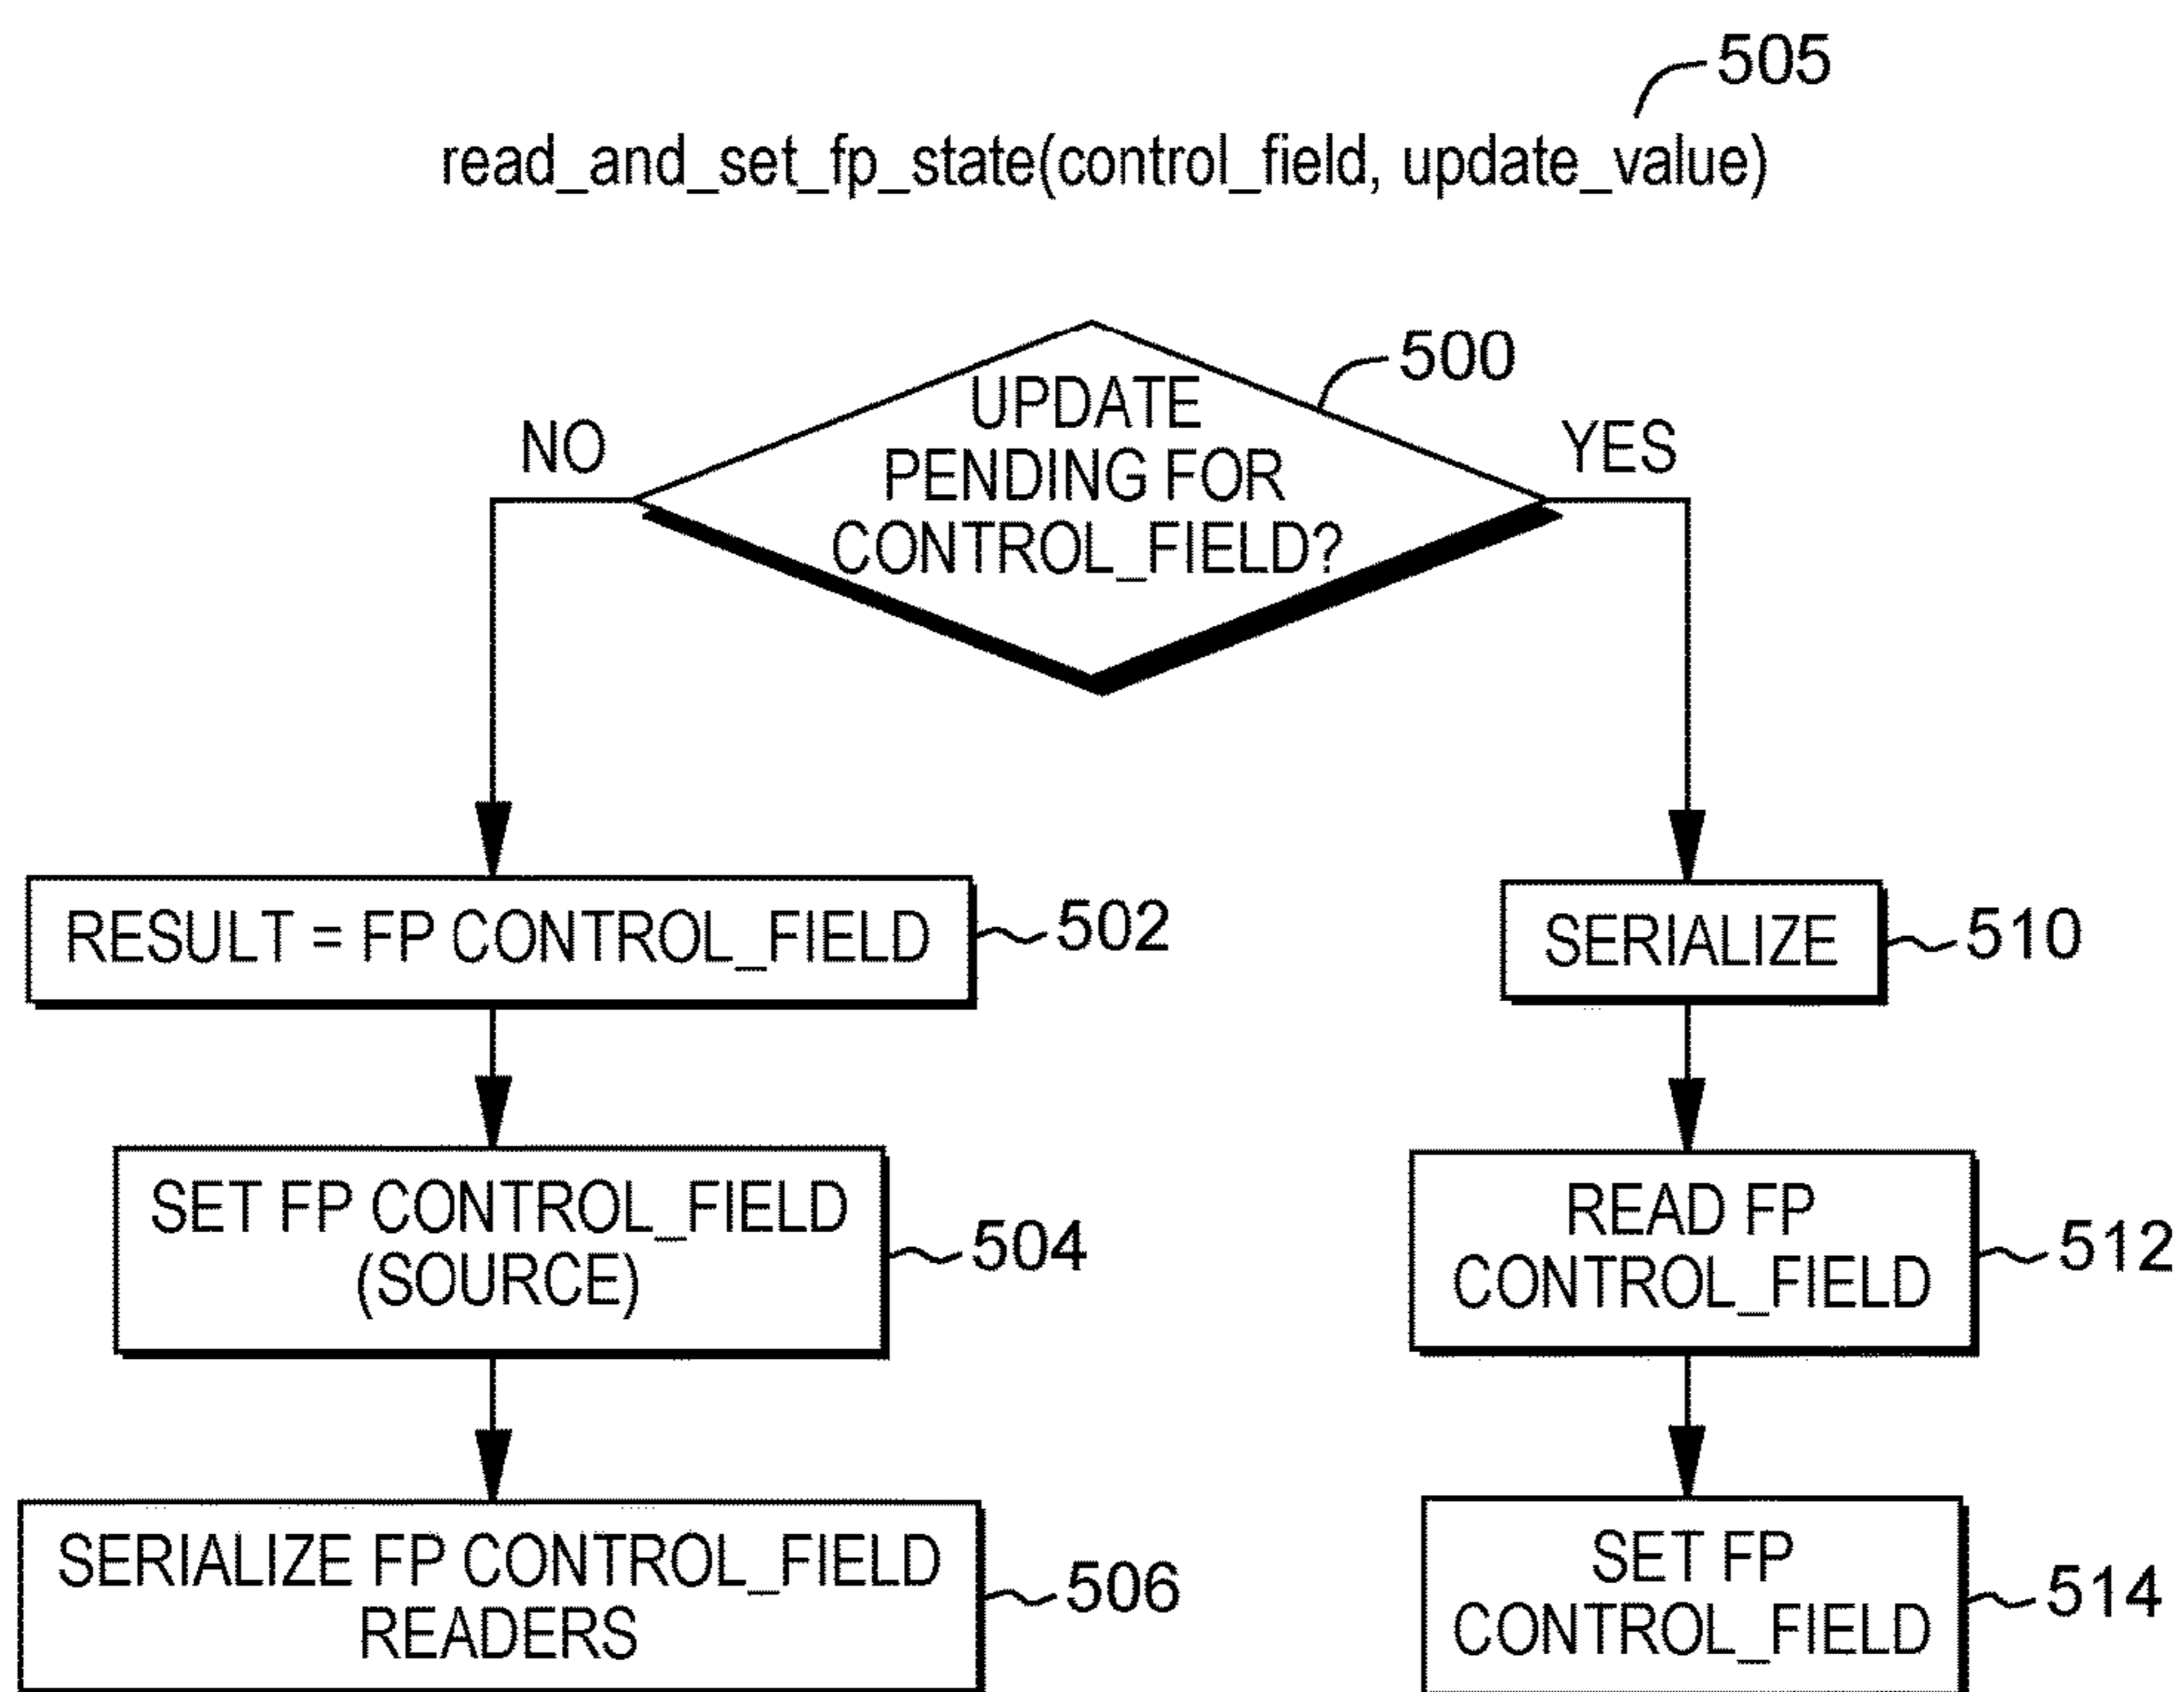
505

read_and_set_fp_state(control_field, update_value)

500

UPDATE PENDING FOR CONTROL_FIELD?

NO

YES

RESULT = FP CONTROL_FIELD

502

SET FP CONTROL_FIELD (SOURCE)

504

SERIALIZE FP CONTROL_FIELD READERS

506

SERIALIZE

510

READ FP CONTROL_FIELD

512

SET FP CONTROL_FIELD

514